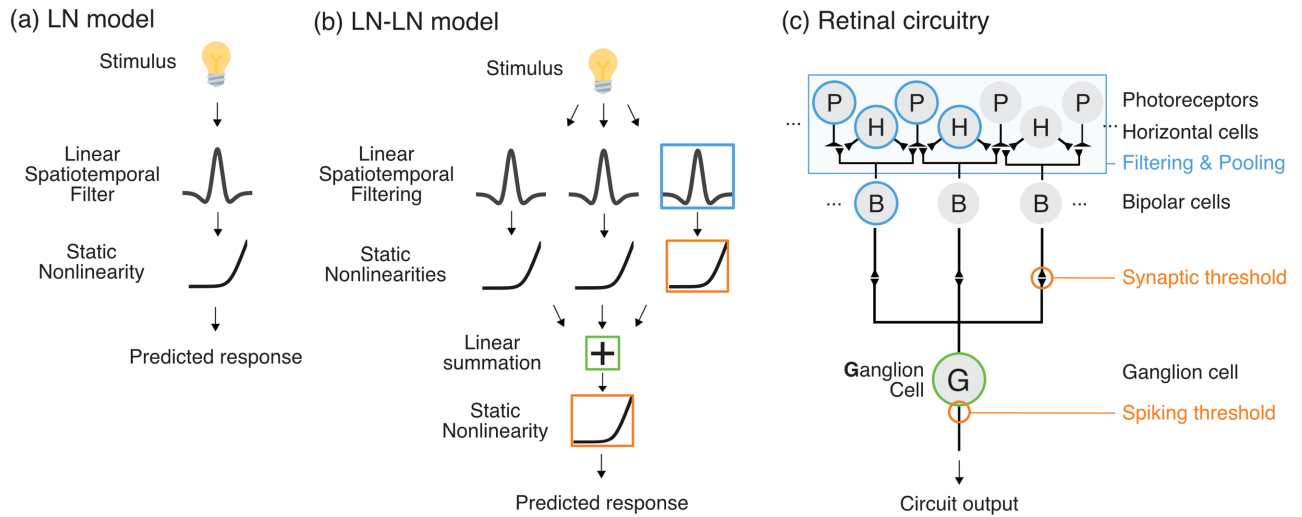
(a) LN model

Stimulus

Linear Spatiotemporal Filter

Static Nonlinearity

Predicted response

(b) LN-LN model

Stimulus

Linear Spatiotemporal Filtering

Static Nonlinearities

Linear summation

+

Static Nonlinearity

Predicted response

(c) Retinal circuitry

P H P H P H P

... ...

Photoreceptors

Horizontal cells

Filtering & Pooling

... B B B ...

Bipolar cells

Synaptic threshold

Ganglion Cell

G

Ganglion cell

Spiking threshold

Circuit output